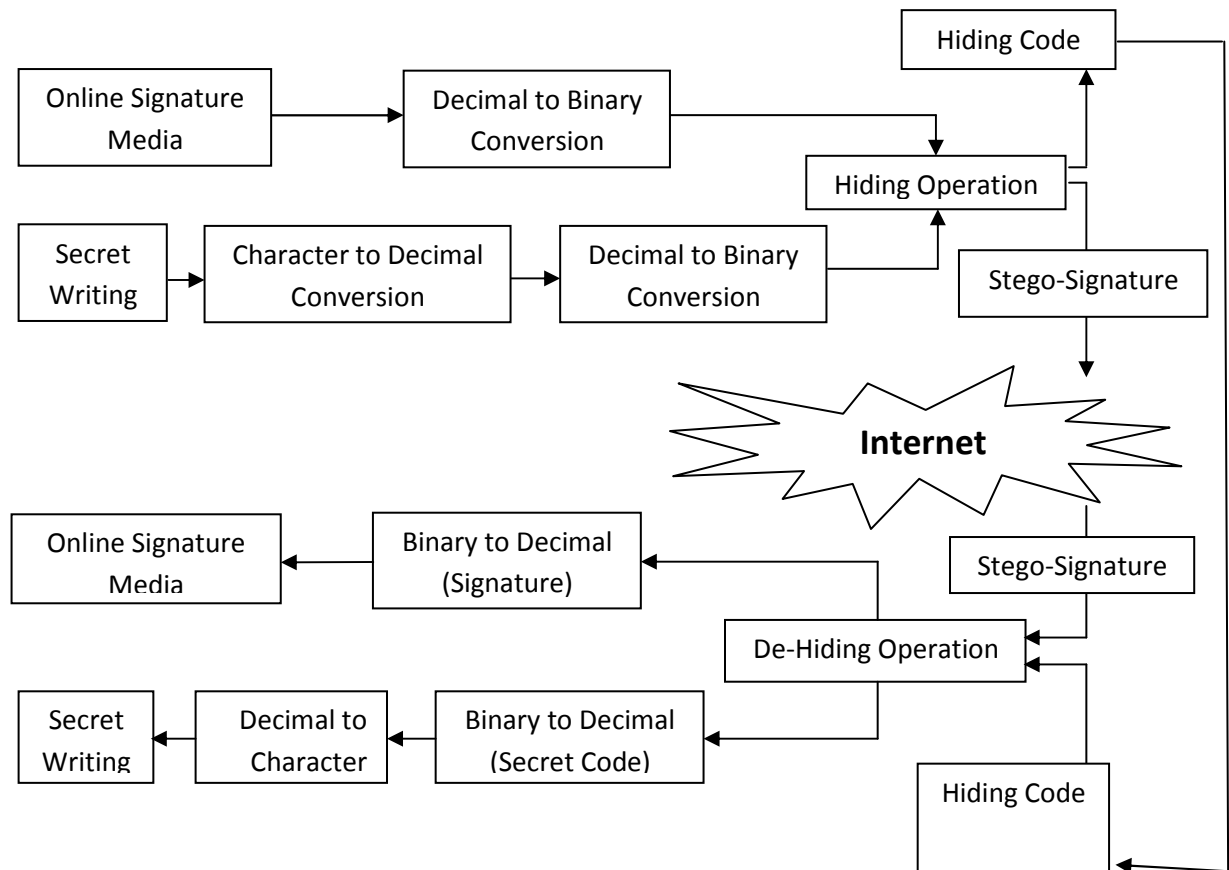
Hiding Code

Online Signature Media

Decimal to Binary Conversion

Hiding Operation

Secret Writing

Character to Decimal Conversion

Decimal to Binary Conversion

Stego-Signature

Internet

Online Signature Media

Binary to Decimal (Signature)

Stego-Signature

De-Hiding Operation

Secret Writing

Decimal to Character

Binary to Decimal (Secret Code)

Hiding Code